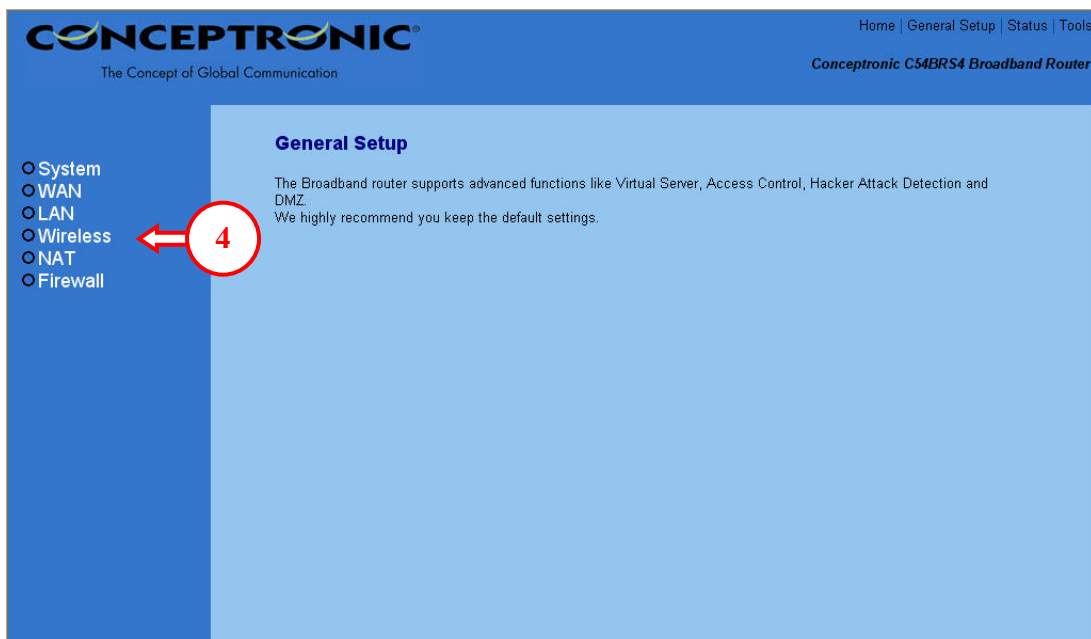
CONCEPTRONIC®
The Concept of Global Communication

Home | General Setup | Status | Tools

Conceptronic C54BRS4 Broadband Router

System
WAN
LAN
Wireless
NAT
Firewall

4

General Setup

The Broadband router supports advanced functions like Virtual Server, Access Control, Hacker Attack Detection and DMZ.
We highly recommend you keep the default settings.